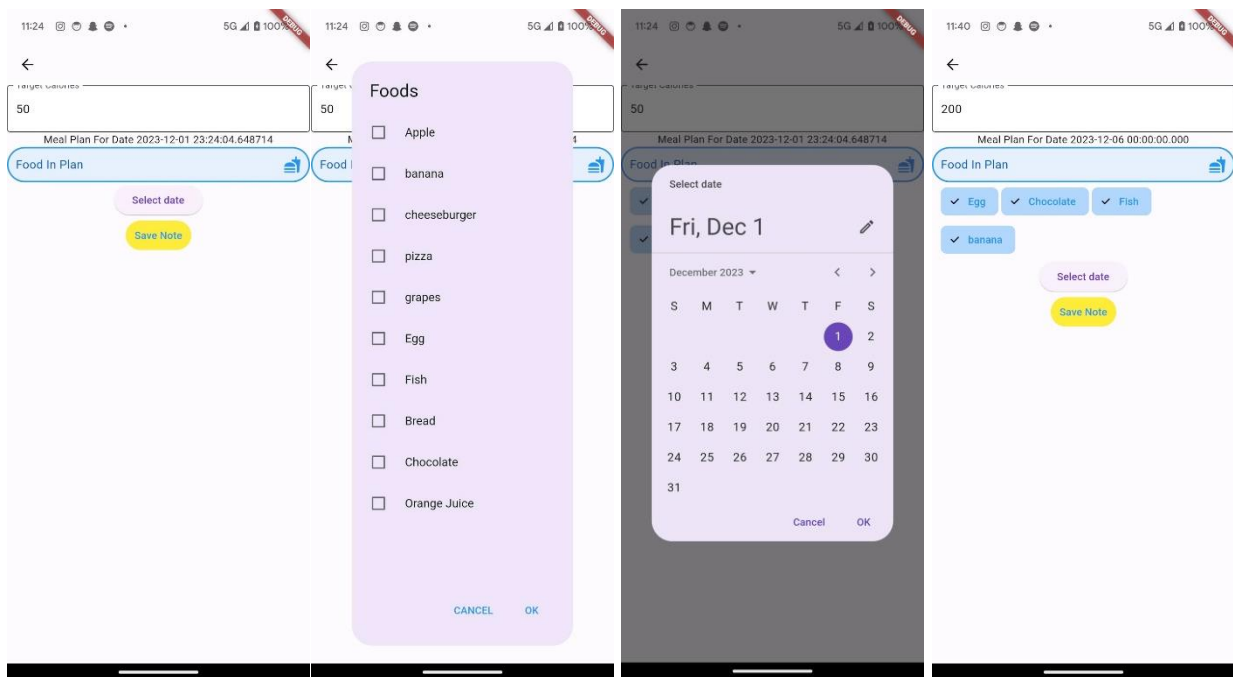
11:24 5G 100% DEBUG

←

Target Calories

50

Meal Plan For Date 2023-12-01 23:24:04.648714

Food In Plan

Select date

Save Note

11:24 5G 100% DEBUG

←

Target C

50

M

Food I

Foods

Apple

banana

cheeseburger

pizza

grapes

Egg

Fish

Bread

Chocolate

Orange Juice

CANCEL OK

11:24 5G 100% DEBUG

←

Target Calories

50

Meal Plan For Date 2023-12-01 23:24:04.648714

Food In Plan

Select date

Fri, Dec 1

December 2023

| S | M | T | W | T | F | S |
|---|---|---|---|---|---|---|
| | | | | | 1 | 2 |
| 3 | 4 | 5 | 6 | 7 | 8 | 9 |
| 10 | 11 | 12 | 13 | 14 | 15 | 16 |
| 17 | 18 | 19 | 20 | 21 | 22 | 23 |
| 24 | 25 | 26 | 27 | 28 | 29 | 30 |
| 31 | | | | | | |

Cancel OK

11:40 5G 100% DEBUG

←

Target Calories

200

Meal Plan For Date 2023-12-06 00:00:00.000

Food In Plan

Egg Chocolate Fish

banana

Select date

Save Note